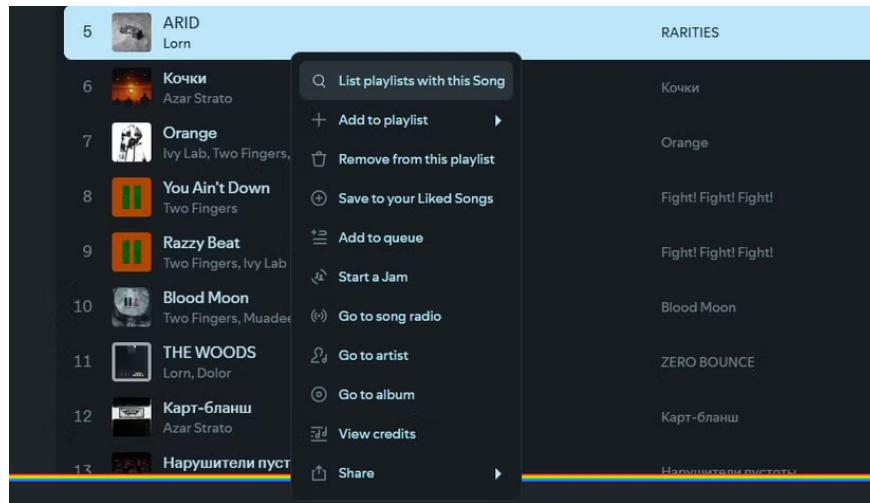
5 ARID
Lorn
RARITIES

6 Кочки
Azar Strato
Кочки

7 Orange
Ivy Lab, Two Fingers,
Orange

8 You Ain't Down
Two Fingers
Fight! Fight! Fight!

9 Razzy Beat
Two Fingers, Ivy Lab
Fight! Fight! Fight!

10 Blood Moon
Two Fingers, Muadee
Blood Moon

11 THE WOODS
Lorn, Dolor
ZERO BOUNCE

12 Карт-бланш
Azar Strato
Карт-бланш

13 Нарушители пуст
Нарушители пустоты

List playlists with this Song
Add to playlist
Remove from this playlist
Save to your Liked Songs
Add to queue
Start a Jam
Go to song radio
Go to artist
Go to album
View credits
Share